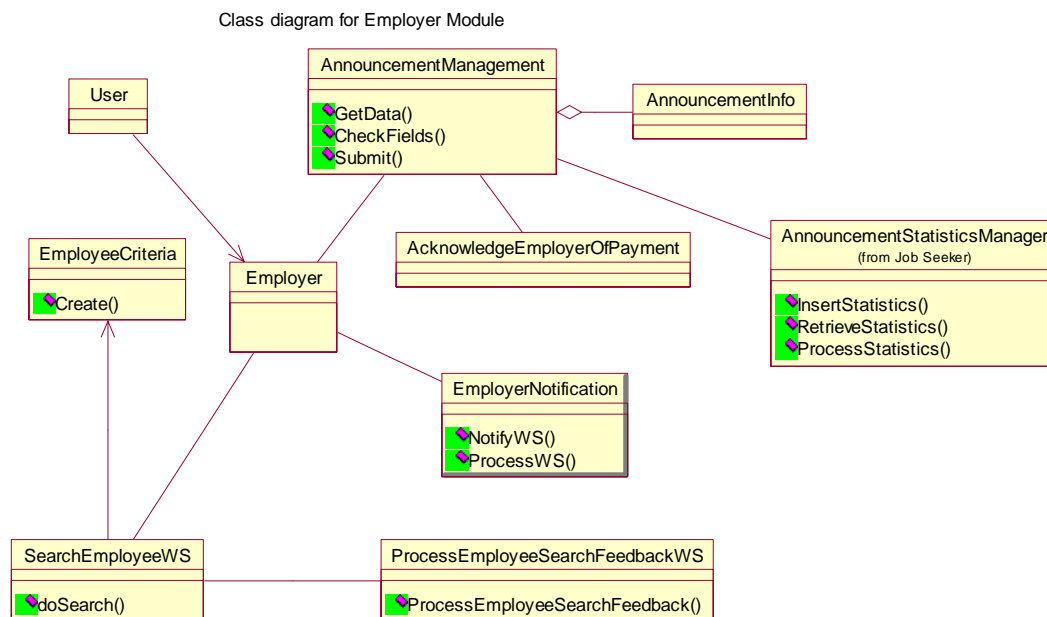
Class diagram for Employer Module

AnnouncementManagement

GetData()
CheckFields()
Submit()

User

AnnouncementInfo

EmployeeCriteria

Create()

Employer

AcknowledgeEmployerOfPayment

AnnouncementStatisticsManager
(from Job Seeker)

InsertStatistics()
RetrieveStatistics()
ProcessStatistics()

EmployerNotification

NotifyWS()
ProcessWS()

SearchEmployeeWS

doSearch()

ProcessEmployeeSearchFeedbackWS

ProcessEmployeeSearchFeedback()